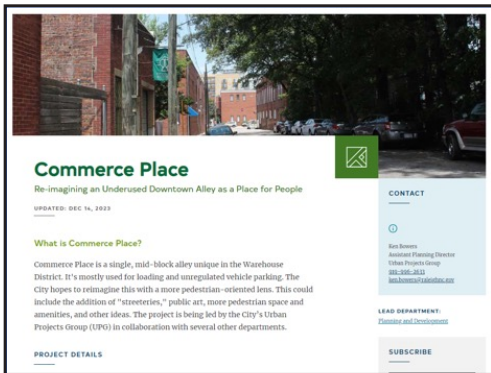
Commerce Place

Re-imagining an Underused Downtown Alley as a Place for People

UPDATED: DEC 14, 2023

What is Commerce Place?

Commerce Place is a single, mid-block alley unique in the Warehouse District. It's mostly used for loading and unregulated vehicle parking. The City hopes to reimagine this with a more pedestrian-oriented lens. This could include the addition of "streeteries," public art, more pedestrian space and amenities, and other ideas. The project is being led by the City's Urban Projects Group (UPG) in collaboration with several other departments.

PROJECT DETAILS

CONTACT

Ken Bowers
Assistant Planning Director
Urban Projects Group
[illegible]
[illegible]

LEAD DEPARTMENT:
Planning and Development

SUBSCRIBE